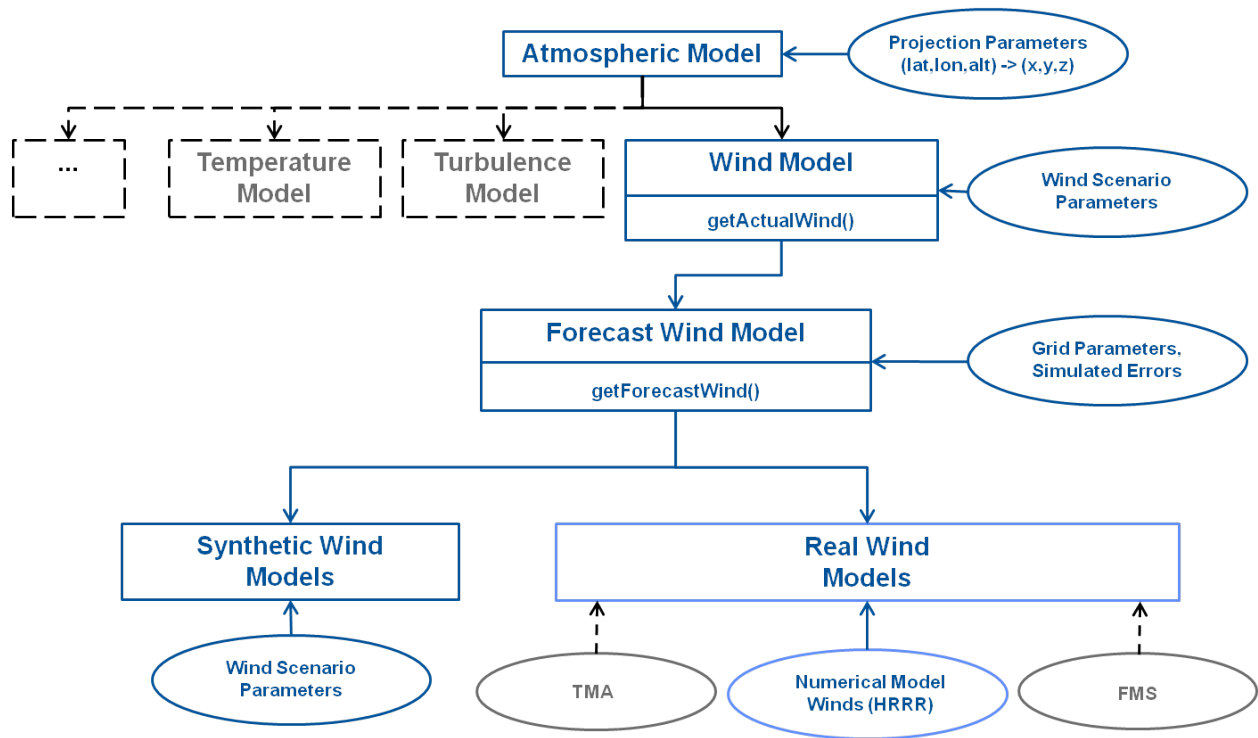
Atmospheric Model

Projection Parameters (lat,lon,alt) -> (x,y,z)

...

Temperature Model

Turbulence Model

Wind Model

getActualWind()

Wind Scenario Parameters

Forecast Wind Model

getForecastWind()

Grid Parameters, Simulated Errors

Synthetic Wind Models

Real Wind Models

Wind Scenario Parameters

TMA

Numerical Model Winds (HRRR)

FMS